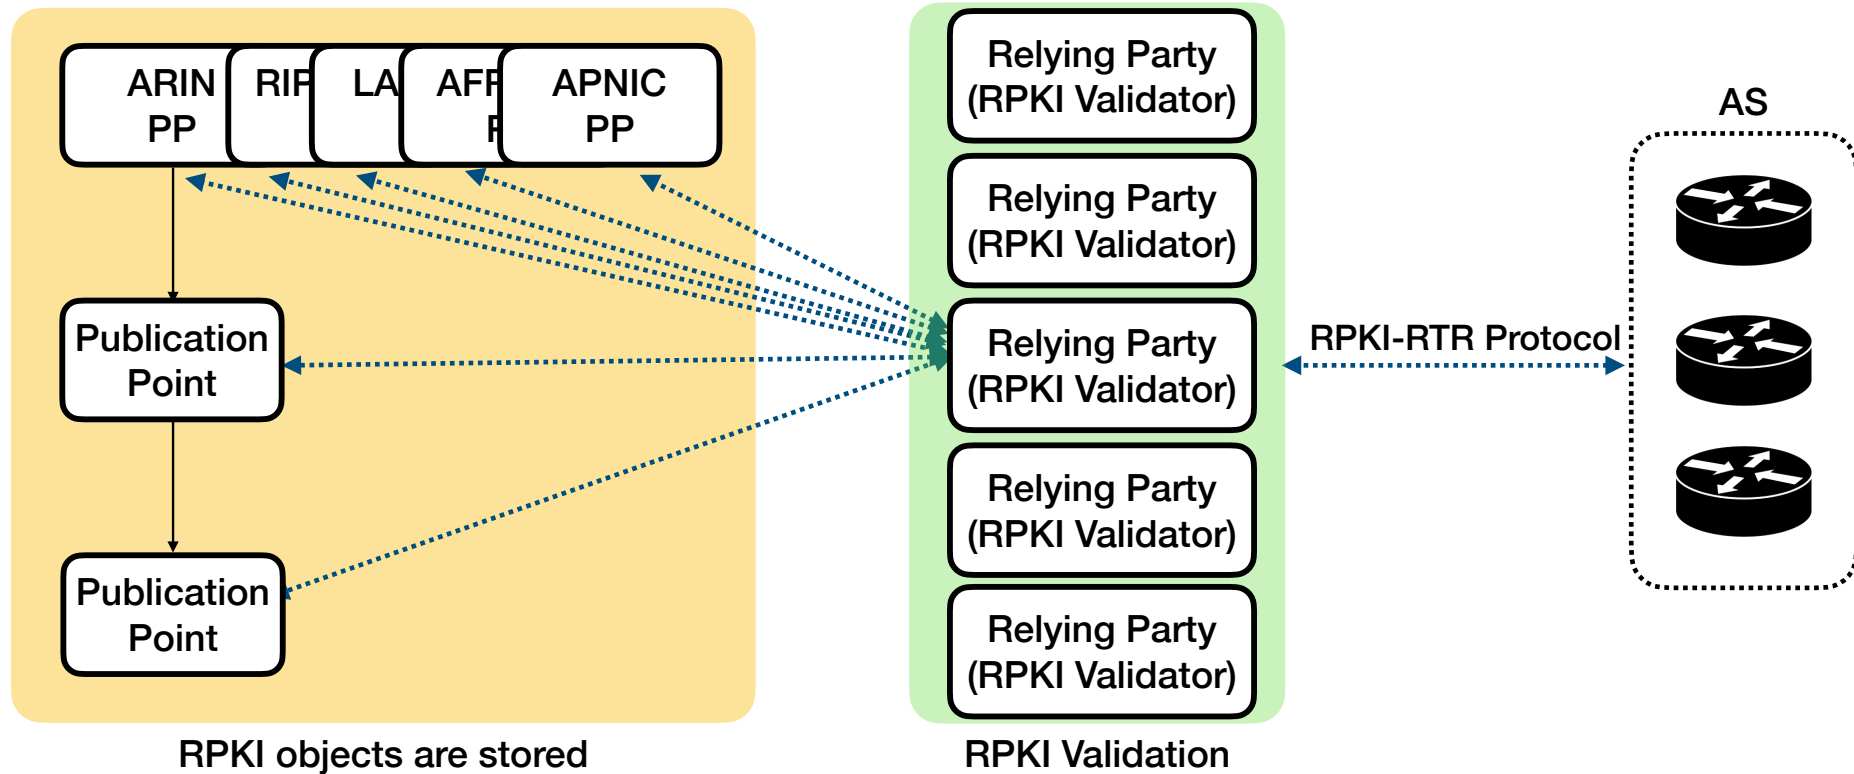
ARIN PP

RIF

LA

AFF F

APNIC PP

Publication Point

Publication Point

RPKI objects are stored

Relying Party (RPKI Validator)

Relying Party (RPKI Validator)

Relying Party (RPKI Validator)

Relying Party (RPKI Validator)

Relying Party (RPKI Validator)

RPKI Validation

RPKI-RTR Protocol

AS